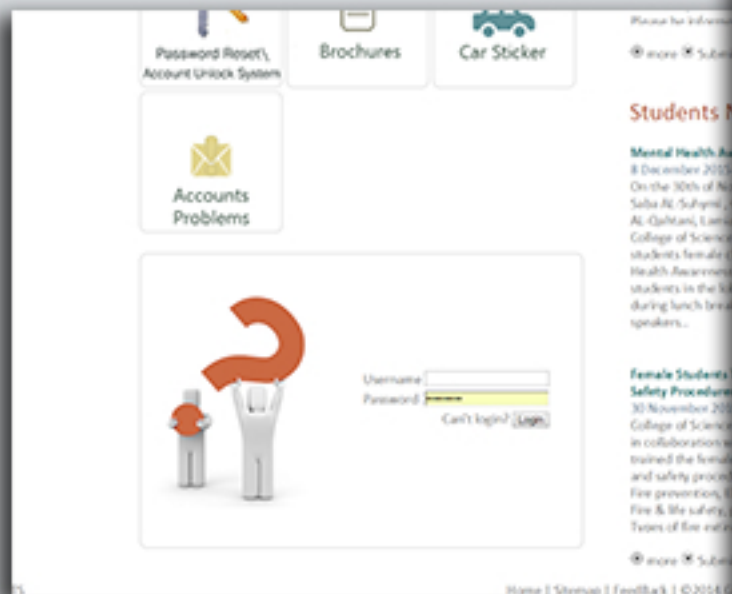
Password Reset\ Account Unlock System

Brochures

Car Sticker

Please be inform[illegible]

more Subm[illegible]

Students N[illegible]

Mental Health Aw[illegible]
8 December 201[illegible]
On the 30th of N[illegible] Saba AL-Suhymi, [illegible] AL-Qahtani, Lam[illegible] College of Scienc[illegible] students female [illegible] Health Awarenes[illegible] students in the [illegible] during lunch brea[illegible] speakers...

Accounts Problems

Username
Password
Can't login? Login

Female Students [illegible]
Safety Procedure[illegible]
30 November 201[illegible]
College of Scienc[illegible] in collaboration w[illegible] trained the femal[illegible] and safety proc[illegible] Fire prevention, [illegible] Fire & life safety, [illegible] Types of fire ext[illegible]

more Subm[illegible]

Home | Sitemap | Feedback | ©2014 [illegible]